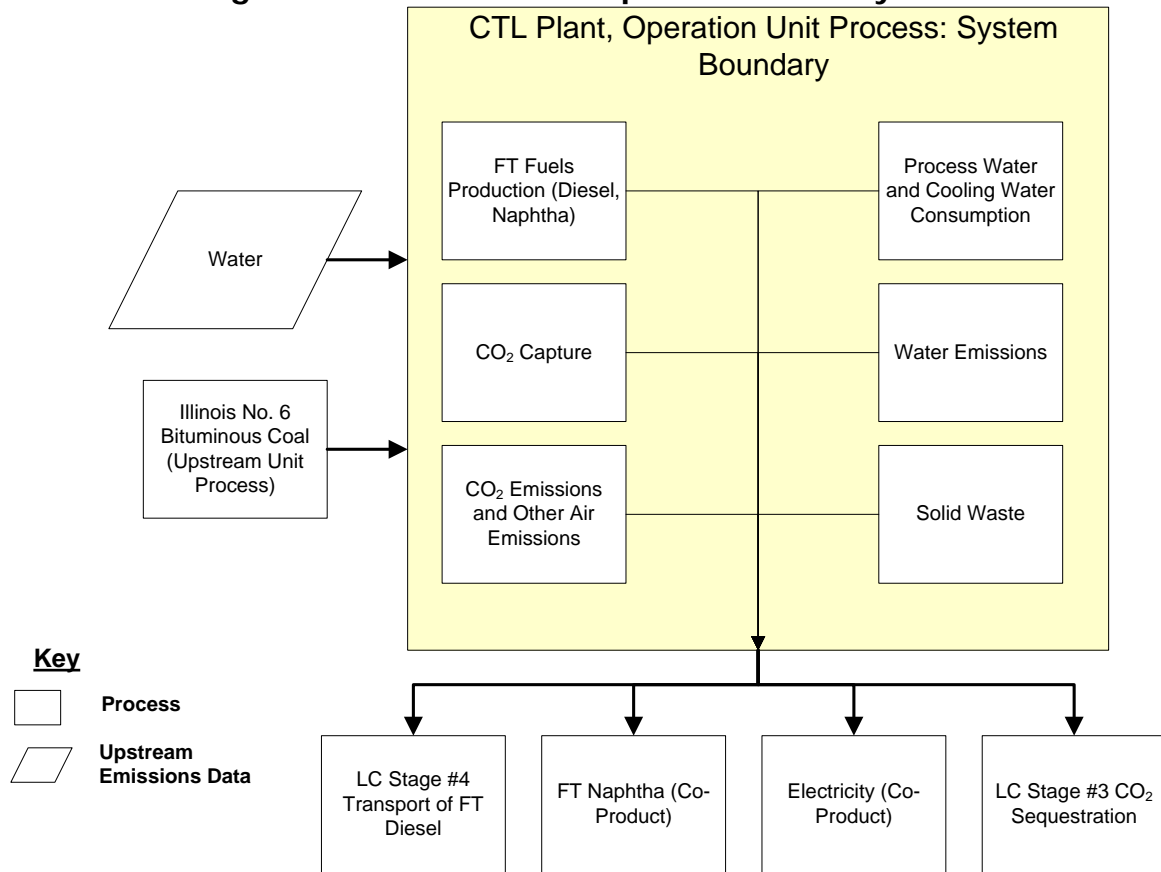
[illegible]

CTL Plant, Operation Unit Process: System Boundary

FT Fuels Production (Diesel, Naphtha)

Process Water and Cooling Water Consumption

Water

$CO_2$ Capture

Water Emissions

Illinois No. 6 Bituminous Coal (Upstream Unit Process)

$CO_2$ Emissions and Other Air Emissions

Solid Waste

Key

Process

Upstream Emissions Data

LC Stage #4 Transport of FT Diesel

FT Naphtha (Co-Product)

Electricity (Co-Product)

LC Stage #3 $CO_2$ Sequestration